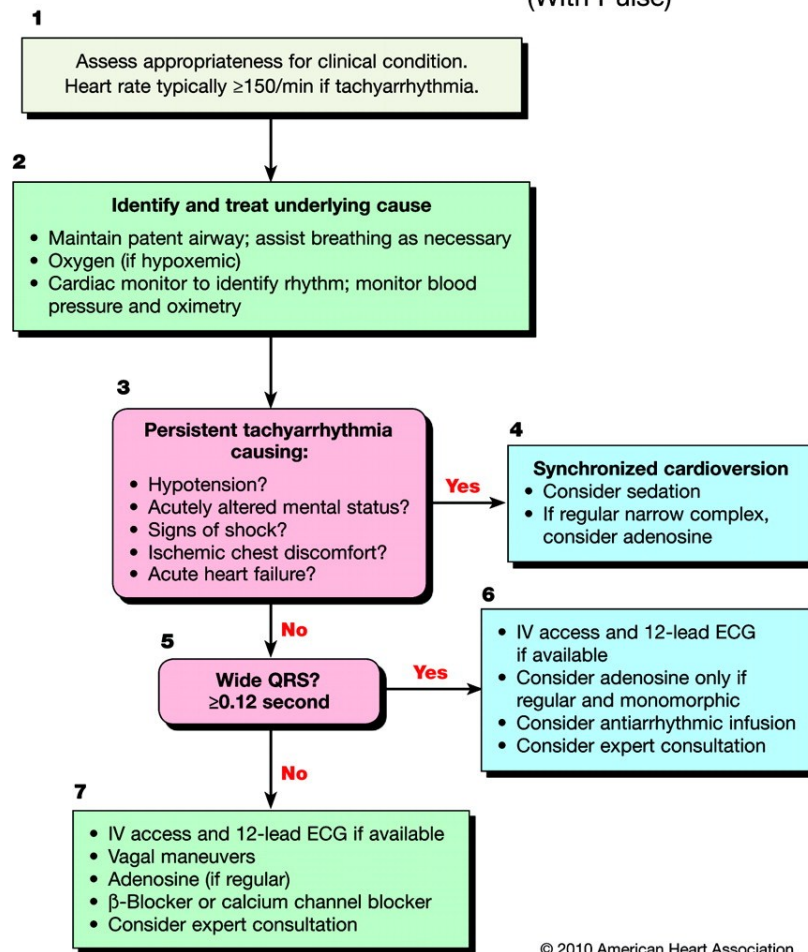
(With Pulse)

1

Assess appropriateness for clinical condition. Heart rate typically ≥150/min if tachyarrhythmia.

2

Identify and treat underlying cause

- Maintain patent airway; assist breathing as necessary
- Oxygen (if hypoxemic)
- Cardiac monitor to identify rhythm; monitor blood pressure and oximetry

3

Persistent tachyarrhythmia causing:

- Hypotension?
- Acutely altered mental status?
- Signs of shock?
- Ischemic chest discomfort?
- Acute heart failure?

Yes

4

Synchronized cardioversion

- Consider sedation
- If regular narrow complex, consider adenosine

No

5

Wide QRS? ≥0.12 second

Yes

6

- IV access and 12-lead ECG if available
- Consider adenosine only if regular and monomorphic
- Consider antiarrhythmic infusion
- Consider expert consultation

No

7

- IV access and 12-lead ECG if available
- Vagal maneuvers
- Adenosine (if regular)
- β-Blocker or calcium channel blocker
- Consider expert consultation

© 2010 American Heart Association